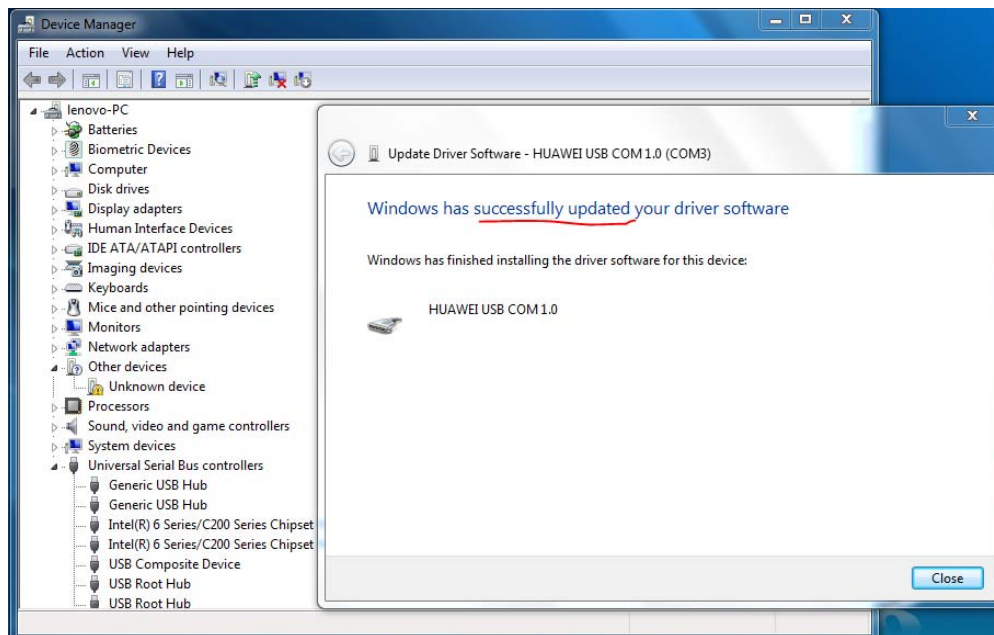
Device Manager

File Action View Help

lenovo-PC
Batteries
Biometric Devices
Computer
Disk drives
Display adapters
Human Interface Devices
IDE ATA/ATAPI controllers
Imaging devices
Keyboards
Mice and other pointing devices
Monitors
Network adapters
Other devices
Unknown device
Processors
Sound, video and game controllers
System devices
Universal Serial Bus controllers
Generic USB Hub
Generic USB Hub
Intel(R) 6 Series/C200 Series Chipset
Intel(R) 6 Series/C200 Series Chipset
USB Composite Device
USB Root Hub
USB Root Hub

Update Driver Software - HUAWEI USB COM 1.0 (COM3)

Windows has successfully updated your driver software

Windows has finished installing the driver software for this device:

HUAWEI USB COM 1.0

Close